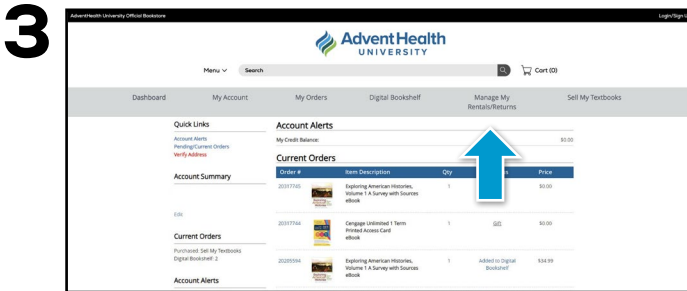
3

AdventHealth University Official Bookstore

Login/Sign U

AdventHealth UNIVERSITY

Menu ∨ Search

Cart (0)

Dashboard My Account My Orders Digital Bookshelf Manage My Rentals/Returns Sell My Textbooks

Quick Links

Account Alerts
Pending/Current Orders
Verify Address

Account Summary

Edit

Current Orders

Purchased: Sell My Textbooks
Digital Bookshelf: 2

Account Alerts

Account Alerts

My Credit Balance: $0.00

Current Orders

| Order # | | Item Description | Qty | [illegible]s | Price |
|---|---|---|---|---|---|
| 20317745 | | Exploring American Histories, Volume 1 A Survey with Sources eBook | 1 | | $0.00 |
| 20317744 | | Cengage Unlimited 1 Term Printed Access Card eBook | | Gift | $0.00 |
| 20289594 | | Exploring American Histories, Volume 1 A Survey with Sources eBook | 1 | Added to Digital Bookshelf | $34.99 |